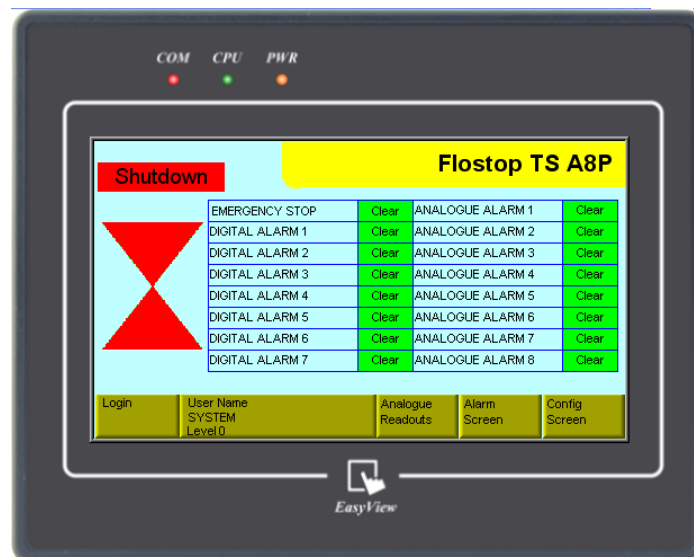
COM CPU PWR

Shutdown

Flostop TS A8P

| EMERGENCY STOP | Clear | ANALOGUE ALARM 1 | Clear |
|---|---|---|---|
| DIGITAL ALARM 1 | Clear | ANALOGUE ALARM 2 | Clear |
| DIGITAL ALARM 2 | Clear | ANALOGUE ALARM 3 | Clear |
| DIGITAL ALARM 3 | Clear | ANALOGUE ALARM 4 | Clear |
| DIGITAL ALARM 4 | Clear | ANALOGUE ALARM 5 | Clear |
| DIGITAL ALARM 5 | Clear | ANALOGUE ALARM 6 | Clear |
| DIGITAL ALARM 6 | Clear | ANALOGUE ALARM 7 | Clear |
| DIGITAL ALARM 7 | Clear | ANALOGUE ALARM 8 | Clear |

Login

User Name SYSTEM Level 0

Analogue Readouts

Alarm Screen

Config Screen

EasyView